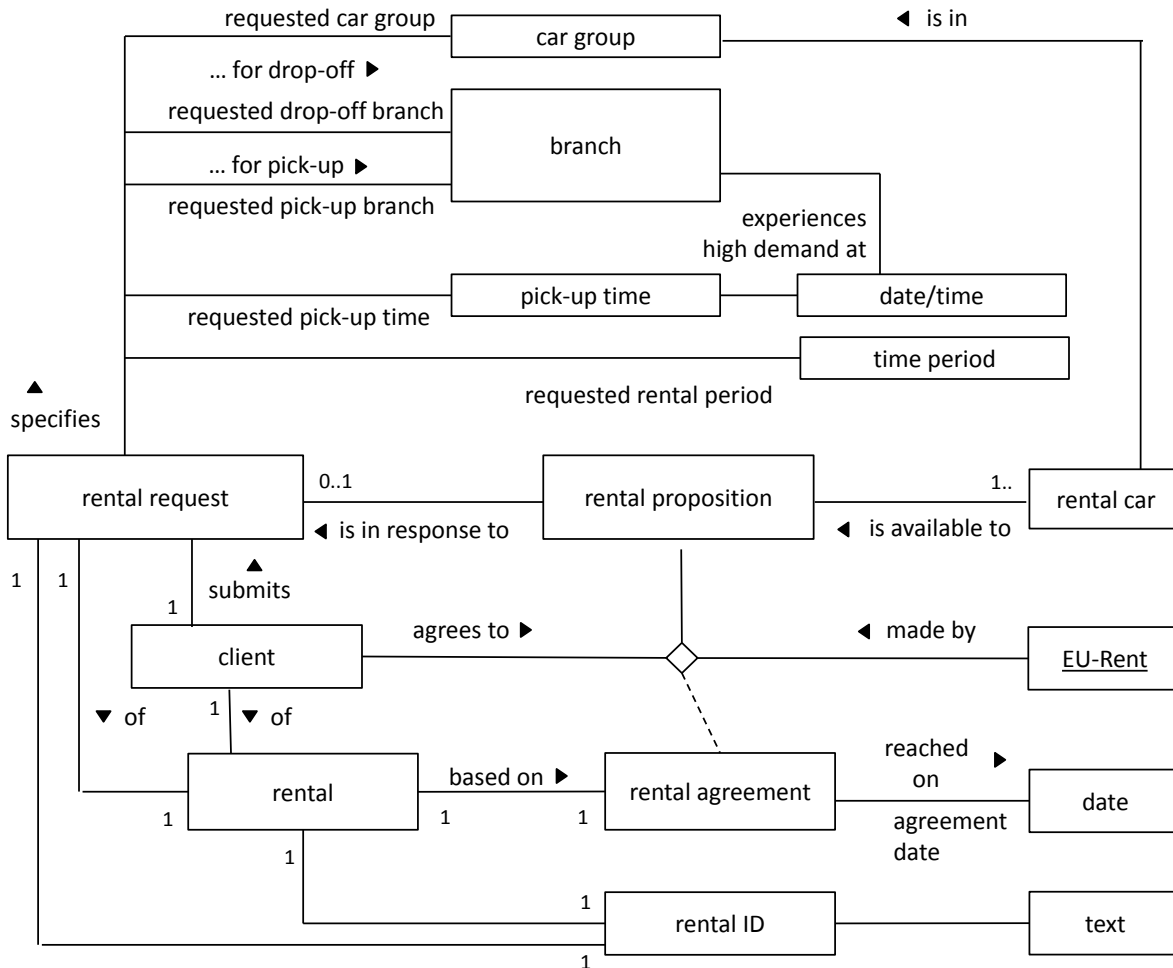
requested car group
car group
◀ is in
… for drop-off ▶
requested drop-off branch
branch
… for pick-up ▶
requested pick-up branch
experiences high demand at
requested pick-up time
pick-up time
date/time
time period
requested rental period
▲ specifies
rental request
0..1
rental proposition
1..
rental car
◀ is in response to
◀ is available to
1
1
▲ submits
1
client
agrees to ▶
◀ made by
EU-Rent
▼ of
1
▼ of
rental
based on ▶
rental agreement
reached on ▶
date
1
1
1
agreement date
1
1
rental ID
text
1